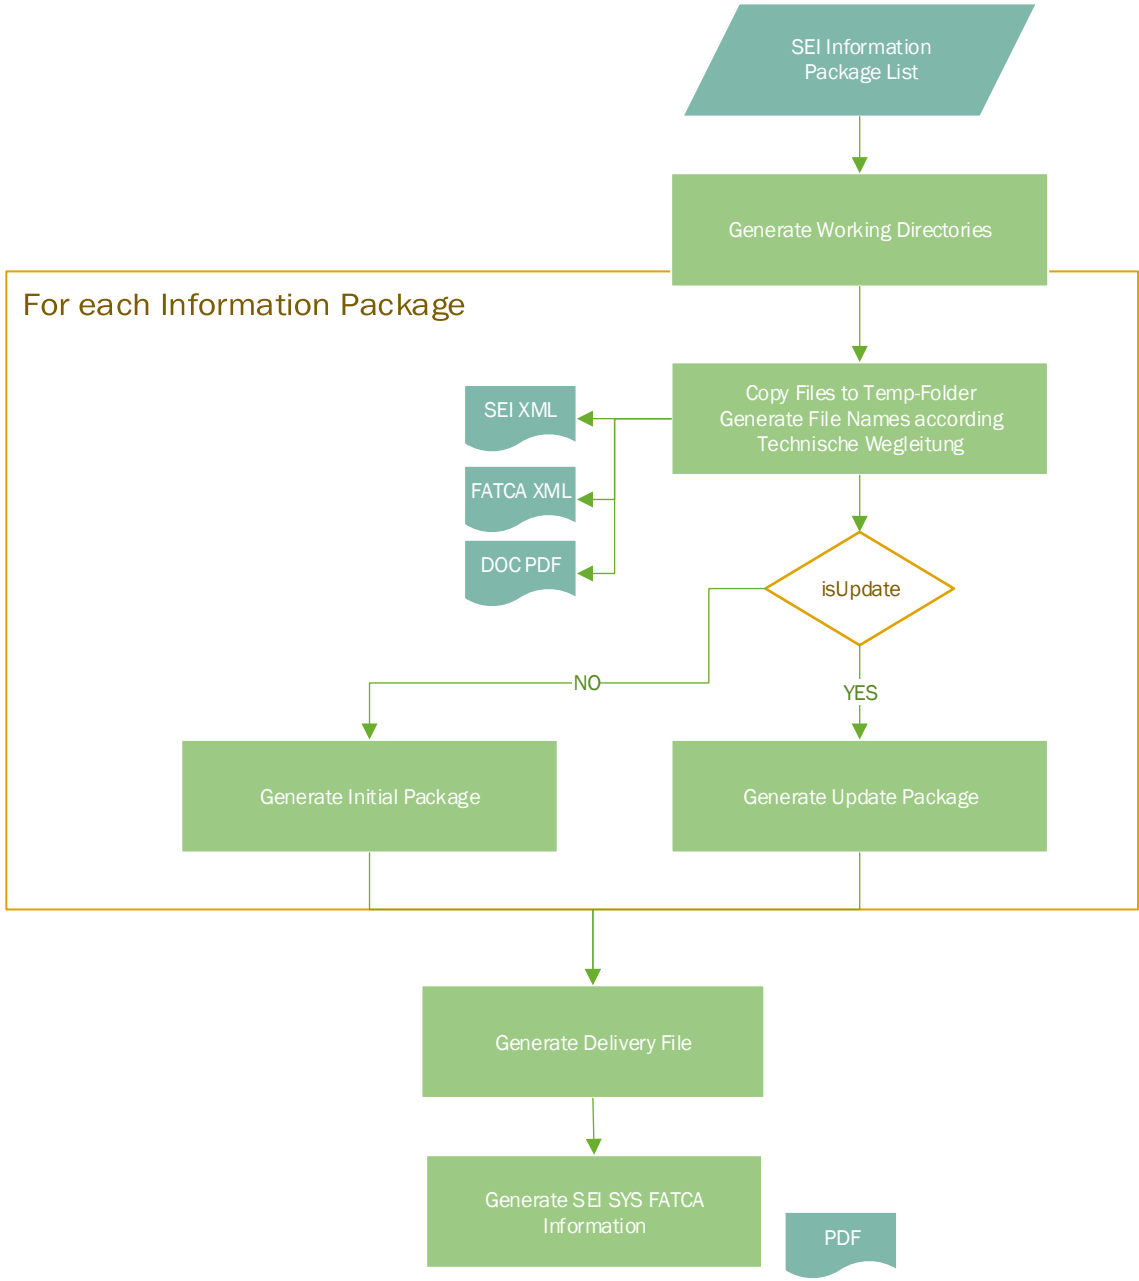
SEI Information Package List

Generate Working Directories

For each Information Package

SEI XML

FATCA XML

DOC PDF

Copy Files to Temp-Folder
Generate File Names according Technische Wegleitung

isUpdate

NO

YES

Generate Initial Package

Generate Update Package

Generate Delivery File

Generate SEI SYS FATCA Information

PDF